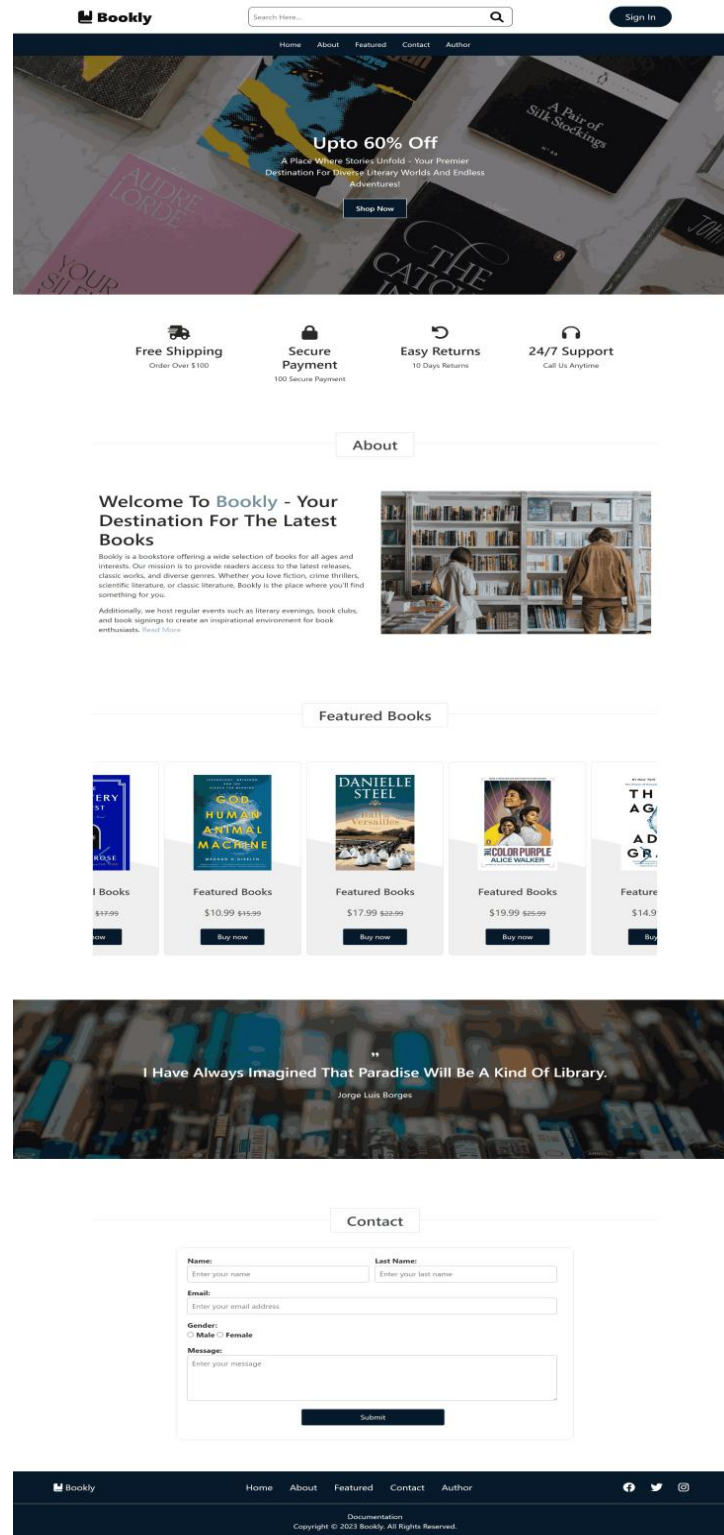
Bookly

Search Here...

Sign In

Home About Featured Contact Author

Upto 60% Off

A Place Where Stories Unfold - Your Premier Destination For Diverse Literary Worlds And Endless Adventures!

Shop Now

Free Shipping
Order Over $100

Secure Payment
100 Secure Payment

Easy Returns
10 Days Returns

24/7 Support
Call Us Anytime

About

Welcome To Bookly - Your Destination For The Latest Books

Bookly is a bookstore offering a wide selection of books for all ages and interests. Our mission is to provide readers access to the latest releases, classic works, and diverse genres. Whether you love fiction, crime thrillers, scientific literature, or classic literature, Bookly is the place where you'll find something for you.

Additionally, we host regular events such as literary evenings, book clubs, and book signings to create an inspirational environment for book enthusiasts. Read More

Featured Books

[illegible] Books
$17.99
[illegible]ow

GOD HUMAN ANIMAL MACHINE
Featured Books
$10.99 $15.99
Buy now

DANIELLE STEEL
Featured Books
$17.99 $22.99
Buy now

THE COLOR PURPLE
ALICE WALKER
Featured Books
$19.99 $25.99
Buy now

Feature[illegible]
$14.9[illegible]
Buy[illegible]

"
I Have Always Imagined That Paradise Will Be A Kind Of Library.
Jorge Luis Borges

Contact

Name:
Enter your name
Last Name:
Enter your last name
Email:
Enter your email address
Gender:
Male Female
Message:
Enter your message
Submit

Bookly
Home About Featured Contact Author
Documentation
Copyright © 2023 Bookly. All Rights Reserved.